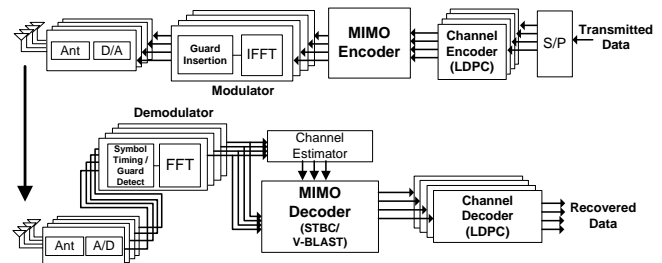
Ant D/A

Guard Insertion IFFT

Modulator

MIMO Encoder

Channel Encoder (LDPC)

S/P

Transmitted Data

Demodulator

Symbol Timing / Guard Detect FFT

Channel Estimator

MIMO Decoder (STBC/ V-BLAST)

Channel Decoder (LDPC)

Recovered Data

Ant A/D